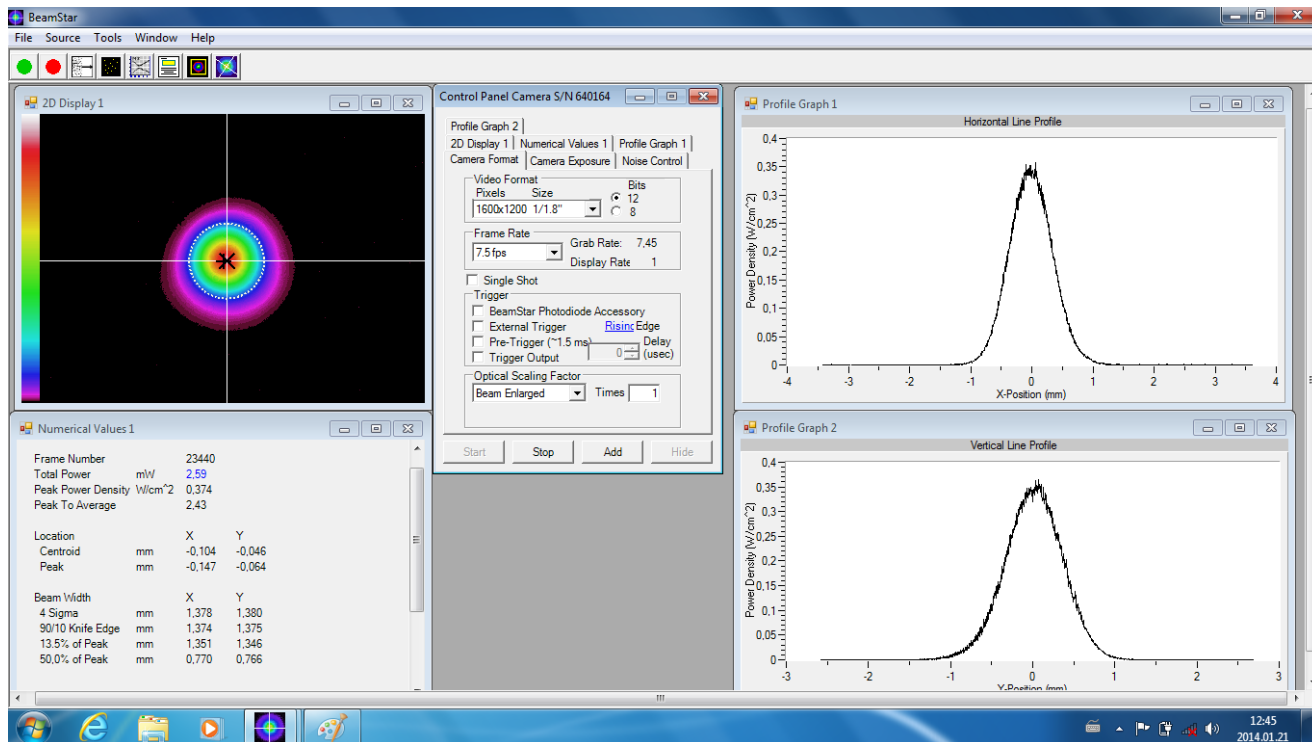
BeamStar

File Source Tools Window Help

2D Display 1

Control Panel Camera S/N 640164

Profile Graph 2
2D Display 1 | Numerical Values 1 | Profile Graph 1
Camera Format | Camera Exposure | Noise Control

Video Format
Pixels Size
1600x1200 1/1.8"
Bits
12
8

Frame Rate
7.5 fps
Grab Rate: 7,45
Display Rate 1

Single Shot

Trigger
BeamStar Photodiode Accessory
External Trigger Rising Edge
Pre-Trigger (~1.5 ms) Delay
0 (usec)
Trigger Output

Optical Scaling Factor
Beam Enlarged Times 1

Start Stop Add Hide

Profile Graph 1

Horizontal Line Profile

0,4
0,35
0,3
0,25
0,2
0,15
0,1
0,05
0
Power Density (W/cm^2)
-4 -3 -2 -1 0 1 2 3 4
X-Position (mm)

Profile Graph 2

Vertical Line Profile

0,4
0,35
0,3
0,25
0,2
0,15
0,1
0,05
0
Power Density (W/cm^2)
-3 -2 -1 0 1 2 3
Y-Position (mm)

Numerical Values 1

| | | | |
|---|---|---|---|
| Frame Number | | 23440 | |
| Total Power | mW | 2,59 | |
| Peak Power Density | W/cm^2 | 0,374 | |
| Peak To Average | | 2,43 | |
| Location | | X | Y |
| Centroid | mm | -0,104 | -0,046 |
| Peak | mm | -0,147 | -0,064 |
| Beam Width | | X | Y |
| 4 Sigma | mm | 1,378 | 1,380 |
| 90/10 Knife Edge | mm | 1,374 | 1,375 |
| 13.5% of Peak | mm | 1,351 | 1,346 |
| 50,0% of Peak | mm | 0,770 | 0,766 |

12:45
2014.01.21